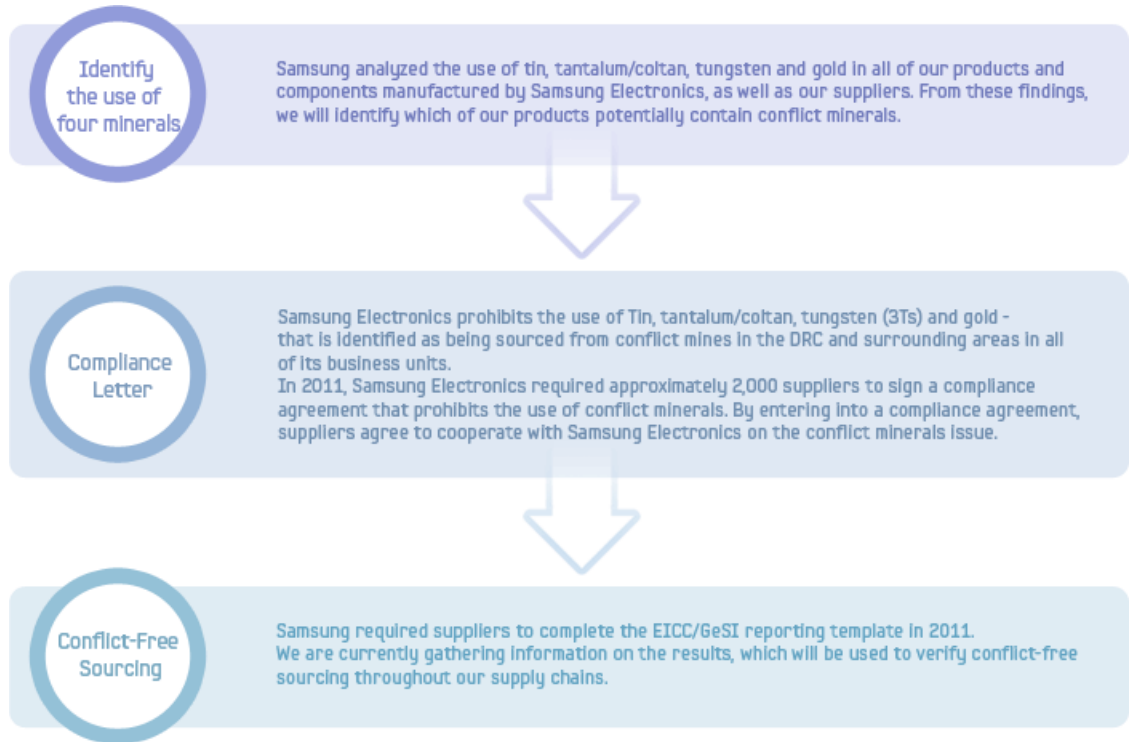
Identify the use of four minerals

Samsung analyzed the use of tin, tantalum/coltan, tungsten and gold in all of our products and components manufactured by Samsung Electronics, as well as our suppliers. From these findings, we will identify which of our products potentially contain conflict minerals.

Compliance Letter

Samsung Electronics prohibits the use of Tin, tantalum/coltan, tungsten (3Ts) and gold - that is identified as being sourced from conflict mines in the DRC and surrounding areas in all of its business units.
In 2011, Samsung Electronics required approximately 2,000 suppliers to sign a compliance agreement that prohibits the use of conflict minerals. By entering into a compliance agreement, suppliers agree to cooperate with Samsung Electronics on the conflict minerals issue.

Conflict-Free Sourcing

Samsung required suppliers to complete the EICC/GeSI reporting template in 2011.
We are currently gathering information on the results, which will be used to verify conflict-free sourcing throughout our supply chains.